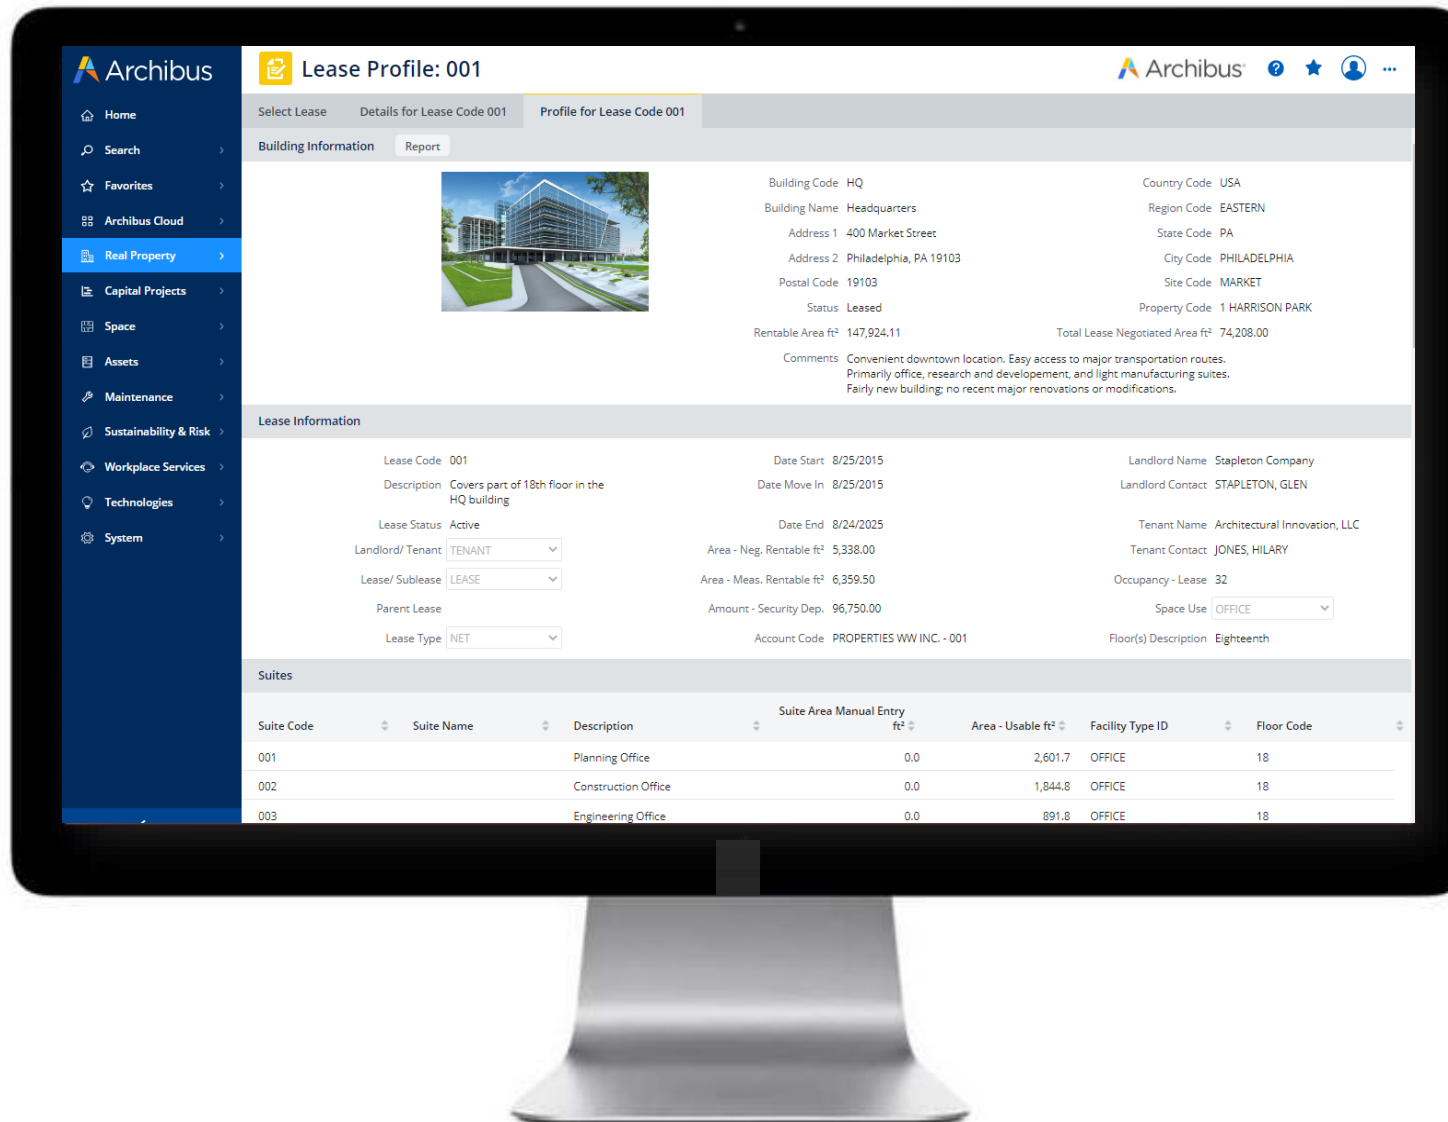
Archibus

Home
Search
Favorites
Archibus Cloud
Real Property
Capital Projects
Space
Assets
Maintenance
Sustainability & Risk
Workplace Services
Technologies
System

Lease Profile: 001

Archibus

Select Lease | Details for Lease Code 001 | Profile for Lease Code 001

Building Information | Report

Building Code HQ
Building Name Headquarters
Address 1 400 Market Street
Address 2 Philadelphia, PA 19103
Postal Code 19103
Status Leased
Rentable Area ft² 147,924.11
Comments Convenient downtown location. Easy access to major transportation routes. Primarily office, research and developement, and light manufacturing suites. Fairly new building; no recent major renovations or modifications.

Country Code USA
Region Code EASTERN
State Code PA
City Code PHILADELPHIA
Site Code MARKET
Property Code 1 HARRISON PARK
Total Lease Negotiated Area ft² 74,208.00

Lease Information

Lease Code 001
Description Covers part of 18th floor in the HQ building
Lease Status Active
Landlord/ Tenant TENANT
Lease/ Sublease LEASE
Parent Lease
Lease Type NET

Date Start 8/25/2015
Date Move In 8/25/2015
Date End 8/24/2025
Area - Neg. Rentable ft² 5,338.00
Area - Meas. Rentable ft² 6,359.50
Amount - Security Dep. 96,750.00
Account Code PROPERTIES WW INC. - 001

Landlord Name Stapleton Company
Landlord Contact STAPLETON, GLEN
Tenant Name Architectural Innovation, LLC
Tenant Contact JONES, HILARY
Occupancy - Lease 32
Space Use OFFICE
Floor(s) Description Eighteenth

Suites

| Suite Code | Suite Name | Description | Suite Area Manual Entry ft² | Area - Usable ft² | Facility Type ID | Floor Code |
|---|---|---|---|---|---|---|
| 001 | | Planning Office | 0.0 | 2,601.7 | OFFICE | 18 |
| 002 | | Construction Office | 0.0 | 1,844.8 | OFFICE | 18 |
| 003 | | Engineering Office | 0.0 | 891.8 | OFFICE | 18 |